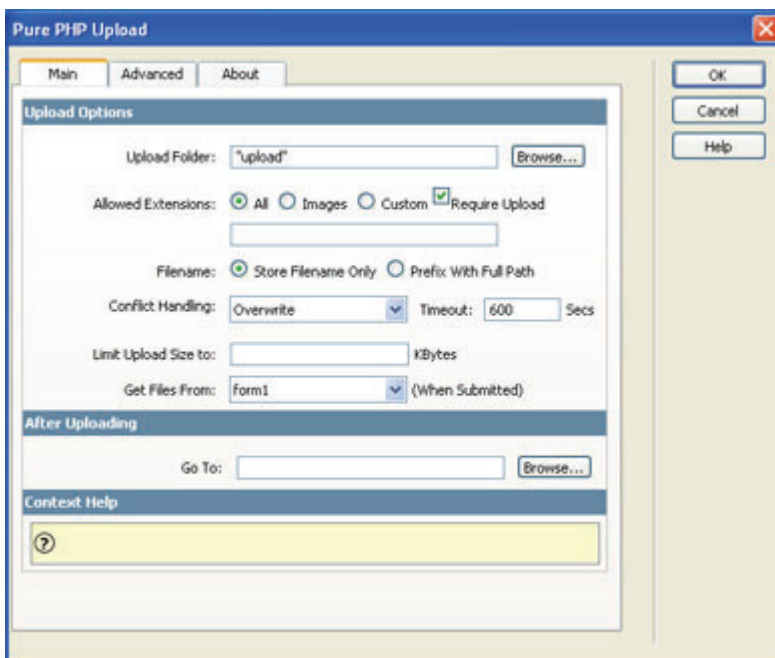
Pure PHP Upload

Main | Advanced | About

OK
Cancel
Help

Upload Options

Upload Folder: "upload" Browse...

Allowed Extensions: All Images Custom Require Upload

Filename: Store Filename Only Prefix With Full Path

Conflict Handling: Overwrite Timeout: 600 Secs

Limit Upload Size to: KBytes

Get Files From: form1 (When Submitted)

After Uploading

Go To: Browse...

Context Help

?